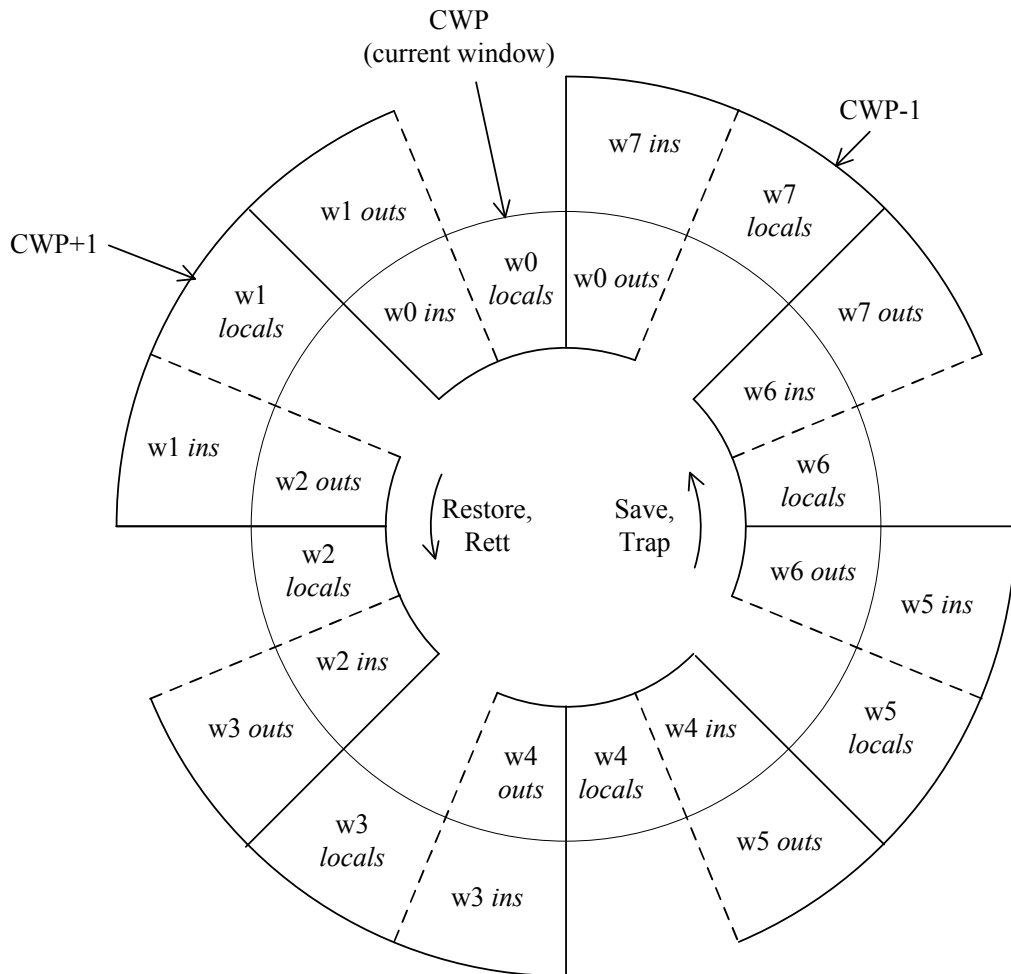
CWP
(current window)

CWP-1

CWP+1

w7 *ins*

w1 *outs*

w7
*locals*

w0
*locals*

w0 *outs*

w1
*locals*

w0 *ins*

w7 *outs*

w6 *ins*

w1 *ins*

w2 *outs*

w6
*locals*

Restore,
Rett

Save,
Trap

w2
*locals*

w6 *outs*

w5 *ins*

w2 *ins*

w3 *outs*

w4
*outs*

w4
*locals*

w4 *ins*

w5
*locals*

w3
*locals*

w5 *outs*

w3 *ins*